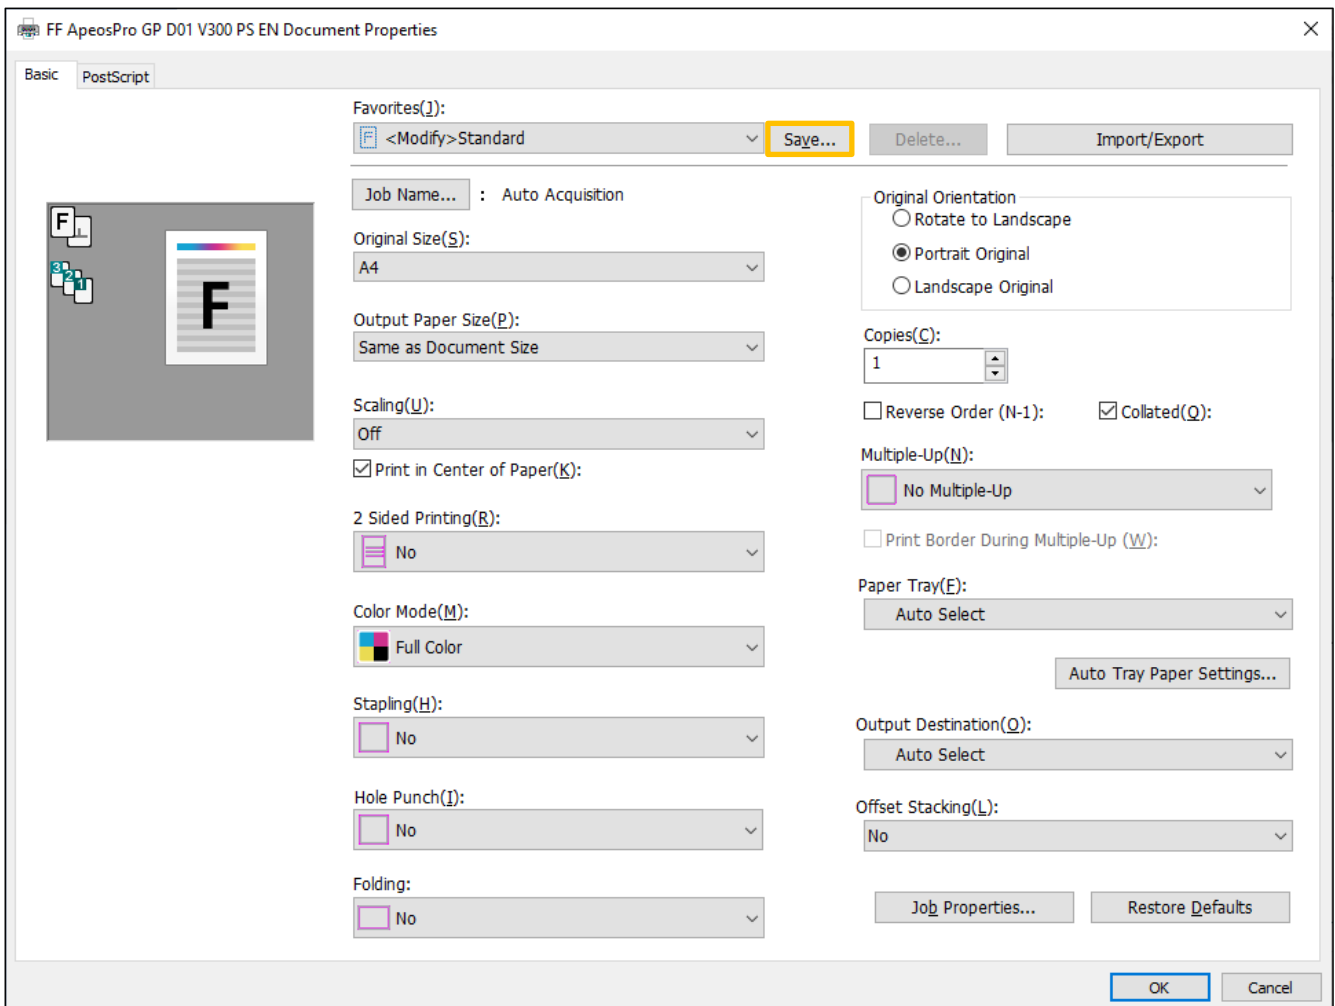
FF ApeosPro GP D01 V300 PS EN Document Properties

Basic PostScript

Favorites(J):
<Modify>Standard
Save...
Delete...
Import/Export

F
3 2 1
F

Job Name... : Auto Acquisition

Original Size(S):
A4

Output Paper Size(P):
Same as Document Size

Scaling(U):
Off

Print in Center of Paper(K):

2 Sided Printing(R):
No

Color Mode(M):
Full Color

Stapling(H):
No

Hole Punch(I):
No

Folding:
No

Original Orientation
Rotate to Landscape
Portrait Original
Landscape Original

Copies(C):
1

Reverse Order (N-1):
Collated(O):

Multiple-Up(N):
No Multiple-Up

Print Border During Multiple-Up (W):

Paper Tray(F):
Auto Select

Auto Tray Paper Settings...

Output Destination(O):
Auto Select

Offset Stacking(L):
No

Job Properties...
Restore Defaults

OK
Cancel